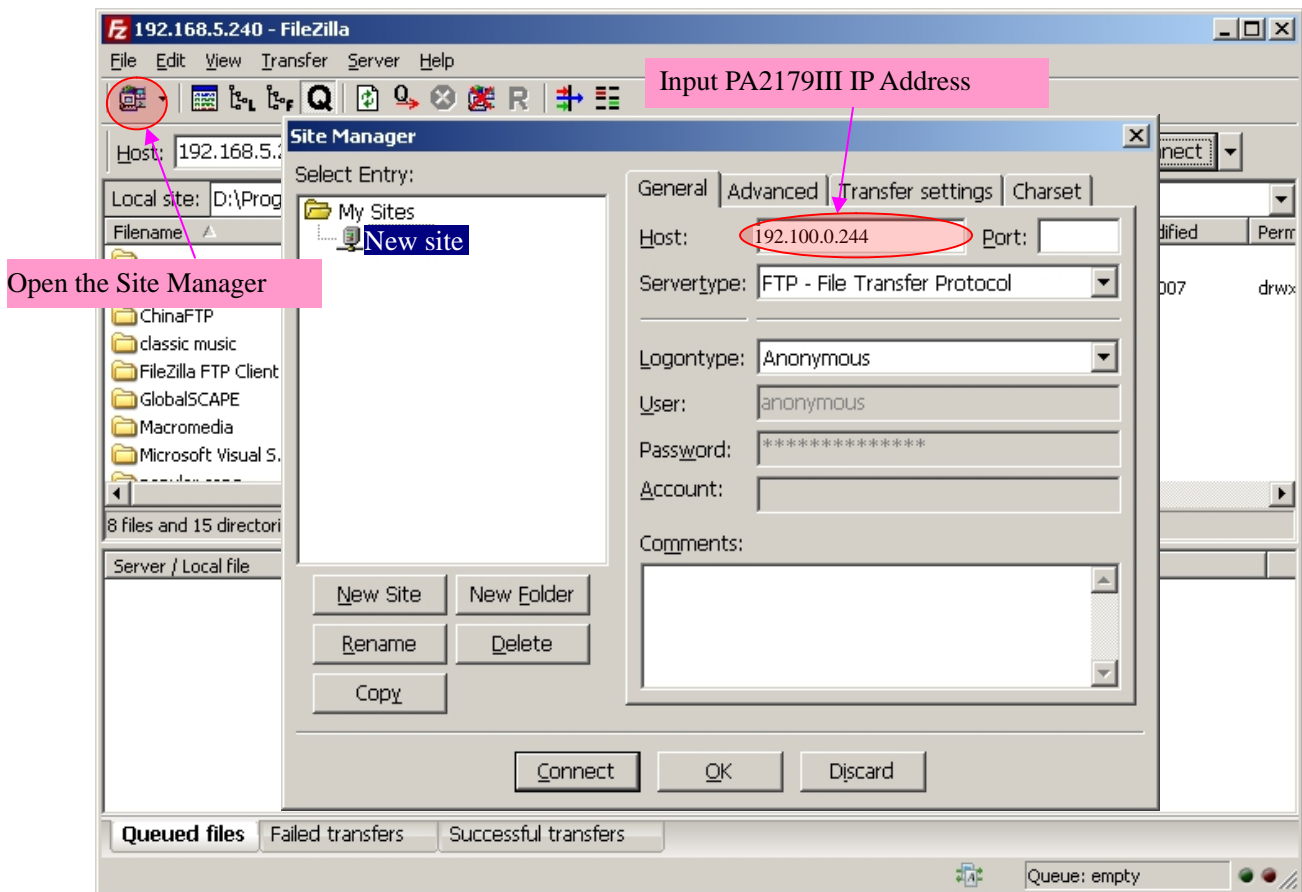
192.168.5.240 - FileZilla

File Edit View Transfer Server Help

Input PA2179III IP Address

Host: 192.168.5.

nnect

Local site: D:\Prog

Filename

Open the Site Manager

ChinaFTP
classic music
FileZilla FTP Client
GlobalSCAPE
Macromedia
Microsoft Visual S.

8 files and 15 directori

Server / Local file

dified Perm

007 drwx

Site Manager

Select Entry:

My Sites
New site

General Advanced Transfer settings Charset

Host: 192.100.0.244 Port:

Servertype: FTP - File Transfer Protocol

Logontype: Anonymous

User: anonymous

Password: **************

Account:

Comments:

New Site New Folder

Rename Delete

Copy

Connect OK Discard

Queued files Failed transfers Successful transfers

Queue: empty